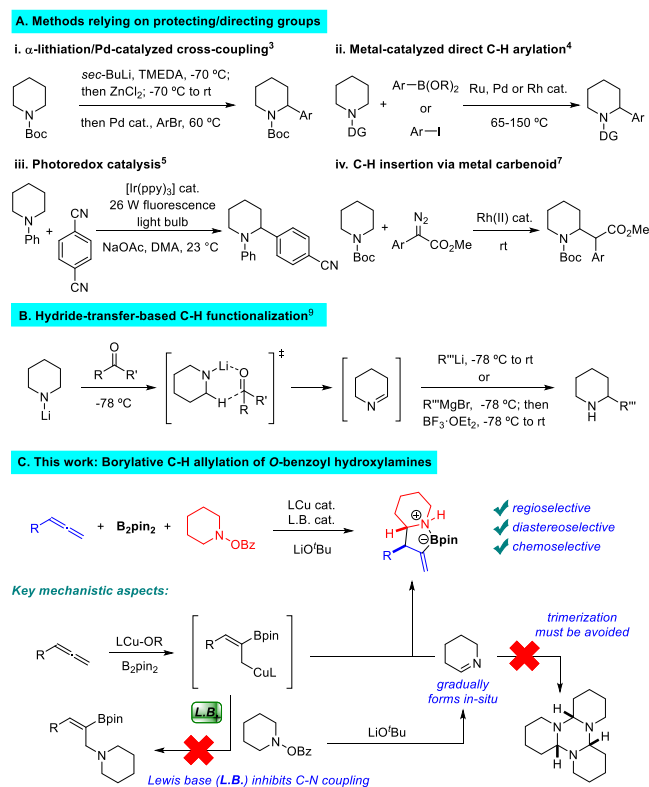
A. Methods relying on protecting/directing groups

i. α-lithiation/Pd-catalyzed cross-coupling$^3$

N Boc

sec-BuLi, TMEDA, -70 ºC; then ZnCl$_2$; -70 ºC to rt

then Pd cat., ArBr, 60 ºC

N Boc Ar

ii. Metal-catalyzed direct C-H arylation$^4$

N DG + Ar—B(OR)$_2$ or Ar—I

Ru, Pd or Rh cat.

65-150 ºC

N DG Ar

iii. Photoredox catalysis$^5$

N Ph + CN CN

[Ir(ppy)$_3$] cat.
26 W fluorescence light bulb

NaOAc, DMA, 23 °C

N Ph CN

iv. C-H insertion via metal carbenoid$^7$

N Boc + N$_2$ Ar CO$_2$Me

Rh(II) cat.

rt

N Boc CO$_2$Me Ar

B. Hydride-transfer-based C-H functionalization$^9$

N Li

R R' O

-78 ºC

Li O N H R' R ‡

N

R'''Li, -78 ºC to rt
or
R'''MgBr, -78 ºC; then BF$_3$·OEt$_2$, -78 ºC to rt

N H R'''

C. This work: Borylative C-H allylation of O-benzoyl hydroxylamines

R + B$_2$pin$_2$ + N OBz

LCu cat.
L.B. cat.

LiO$^t$Bu

H N ⊕ H ⊖Bpin R

regioselective
diastereoselective
chemoselective

Key mechanistic aspects:

R

LCu-OR

B$_2$pin$_2$

R Bpin CuL

N

gradually forms in-situ

trimerization must be avoided

L.B.

N OBz

LiO$^t$Bu

R Bpin N

Lewis base (L.B.) inhibits C-N coupling

N H N H N H N